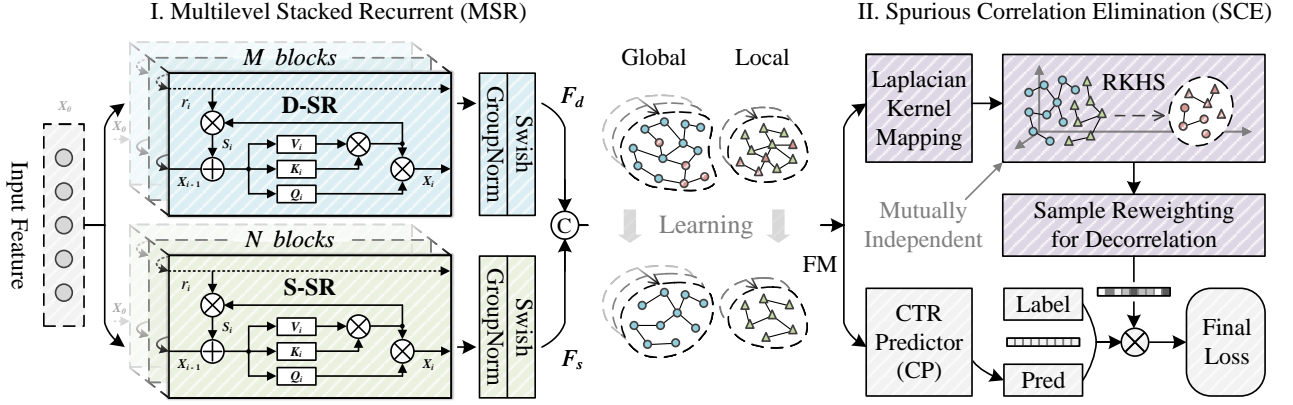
I. Multilevel Stacked Recurrent (MSR)

II. Spurious Correlation Elimination (SCE)

Input Feature

$X_0$

$X_0$

$X_0$

M blocks

D-SR

$r_i$

$S_i$

$V_i$

$K_i$

$Q_i$

$X_{i-1}$

$X_i$

GroupNorm

Swish

$F_d$

N blocks

S-SR

$r_i$

$S_i$

$V_i$

$K_i$

$Q_i$

$X_{i-1}$

$X_i$

GroupNorm

Swish

$F_s$

C

Global

Local

Learning

FM

Laplacian Kernel Mapping

RKHS

Mutually Independent

Sample Reweighting for Decorrelation

CTR Predictor (CP)

Label

Pred

Final Loss